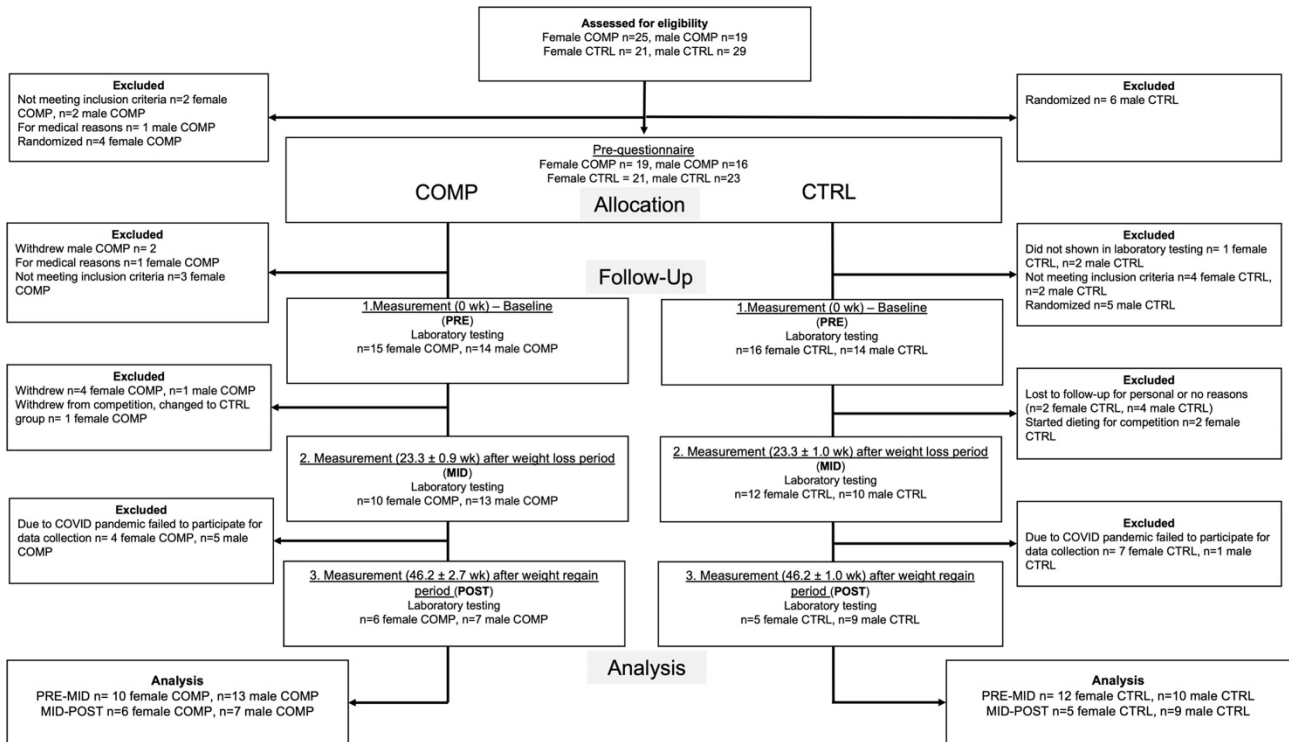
Assessed for eligibility
Female COMP n=25, male COMP n=19
Female CTRL n= 21, male CTRL n= 29

Excluded
Not meeting inclusion criteria n=2 female COMP, n=2 male COMP
For medical reasons n= 1 male COMP
Randomized n=4 female COMP

Excluded
Randomized n= 6 male CTRL

Pre-questionnaire
Female COMP n= 19, male COMP n=16
Female CTRL = 21, male CTRL n=23

COMP

CTRL

Allocation

Excluded
Withdrew male COMP n= 2
For medical reasons n=1 female COMP
Not meeting inclusion criteria n=3 female COMP

Excluded
Did not shown in laboratory testing n= 1 female CTRL, n=2 male CTRL
Not meeting inclusion criteria n=4 female CTRL, n=2 male CTRL
Randomized n=5 male CTRL

Follow-Up

1.Measurement (0 wk) – Baseline
(PRE)
Laboratory testing
n=15 female COMP, n=14 male COMP

1.Measurement (0 wk) – Baseline
(PRE)
Laboratory testing
n=16 female CTRL, n=14 male CTRL

Excluded
Withdrew n=4 female COMP, n=1 male COMP
Withdrew from competition, changed to CTRL group n= 1 female COMP

Excluded
Lost to follow-up for personal or no reasons (n=2 female CTRL, n=4 male CTRL)
Started dieting for competition n=2 female CTRL

2. Measurement (23.3 ± 0.9 wk) after weight loss period
(MID)
Laboratory testing
n=10 female COMP, n=13 male COMP

2. Measurement (23.3 ± 1.0 wk) after weight loss period
(MID)
Laboratory testing
n=12 female CTRL, n=10 male CTRL

Excluded
Due to COVID pandemic failed to participate for data collection n= 4 female COMP, n=5 male COMP

Excluded
Due to COVID pandemic failed to participate for data collection n= 7 female CTRL, n=1 male CTRL

3. Measurement (46.2 ± 2.7 wk) after weight regain period (POST)
Laboratory testing
n=6 female COMP, n=7 male COMP

3. Measurement (46.2 ± 1.0 wk) after weight regain period (POST)
Laboratory testing
n=5 female CTRL, n=9 male CTRL

Analysis

Analysis
PRE-MID n= 10 female COMP, n=13 male COMP
MID-POST n=6 female COMP, n=7 male COMP

Analysis
PRE-MID n= 12 female CTRL, n=10 male CTRL
MID-POST n=5 female CTRL, n=9 male CTRL